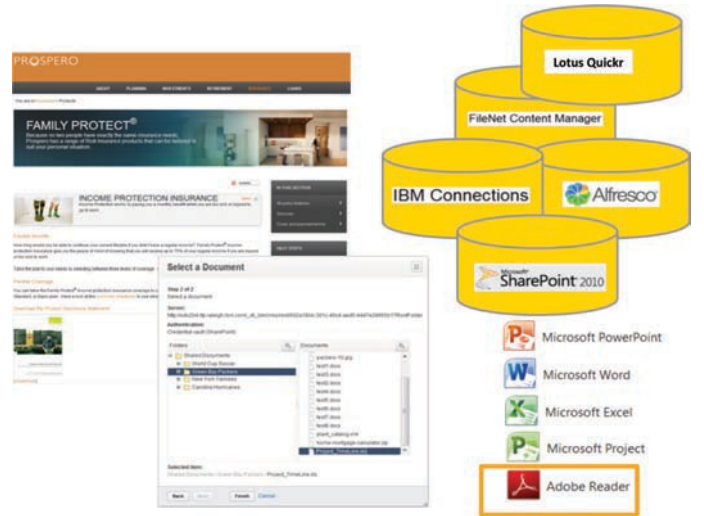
PROSPERO

FAMILY PROTECT®

INCOME PROTECTION INSURANCE

Select a Document

Step 2 of 2
Select a document

Authentication:

Folders

Documents

Shared Documents
World Cup Soccer
Green Bay Packers
New York Yankees
Carolina Hurricanes

Selected Item:

Back
Finish
Cancel

Lotus Quickr

FileNet Content Manager

IBM Connections

Alfresco

Microsoft SharePoint 2010

Microsoft PowerPoint

Microsoft Word

Microsoft Excel

Microsoft Project

Adobe Reader